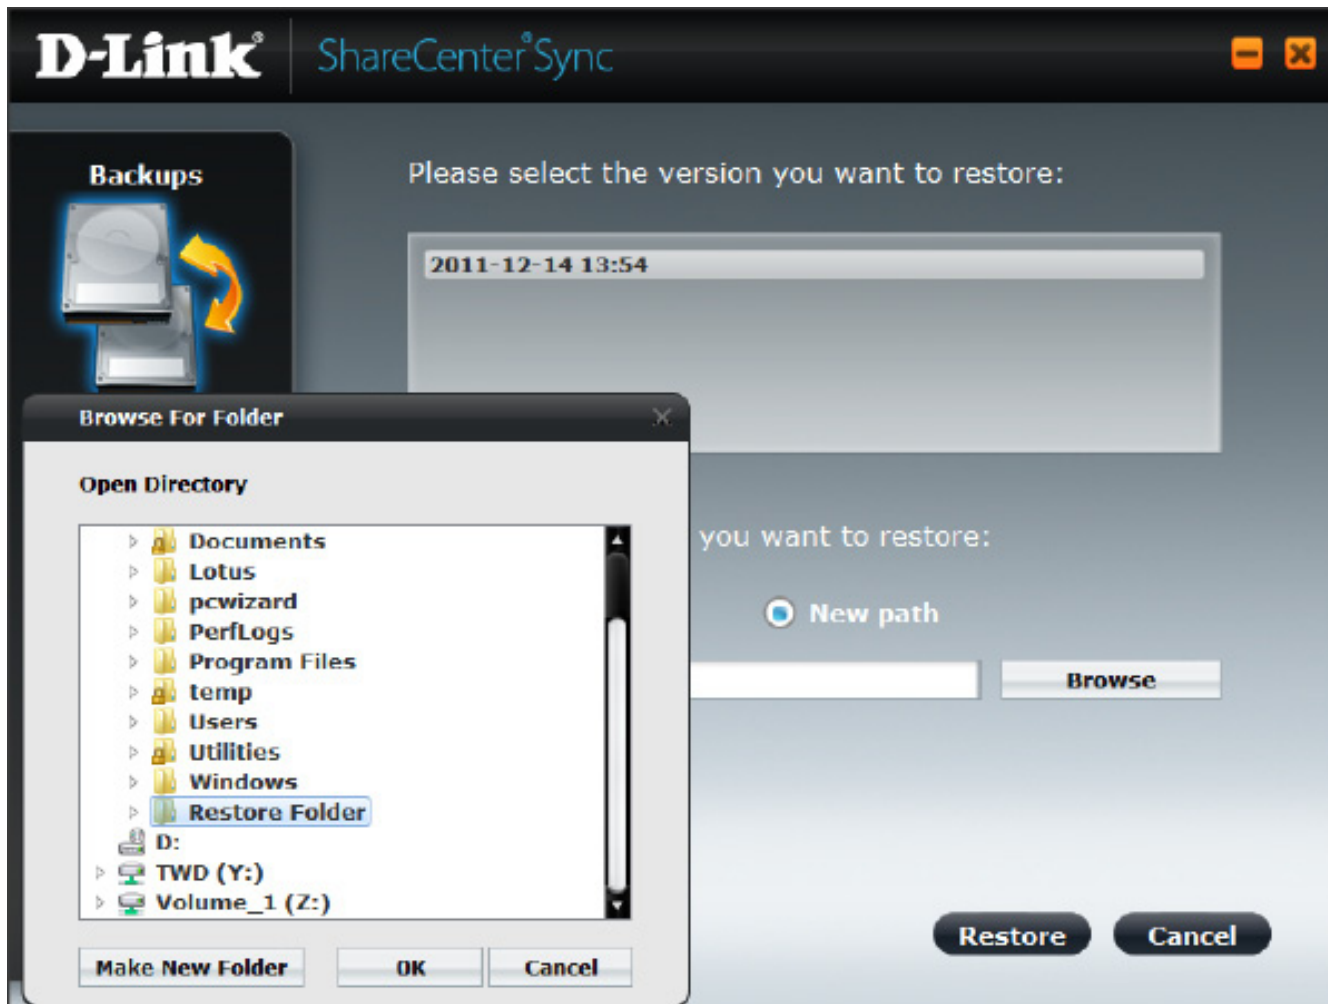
D-Link® ShareCenter® Sync

Backups

Please select the version you want to restore:

2011-12-14 13:54

Browse For Folder

Open Directory

Documents
Lotus
pcwizard
PerfLogs
Program Files
temp
Users
Utilities
Windows
Restore Folder
D:
TWD (Y:)
Volume_1 (Z:)

Make New Folder
OK
Cancel

you want to restore:

New path

Browse

Restore
Cancel